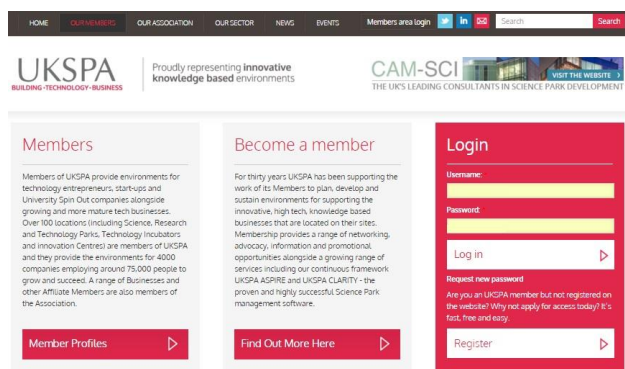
HOME OUR MEMBERS OUR ASSOCIATION OUR SECTOR NEWS EVENTS Members area login in Search Search

UKSPA
BUILDING-TECHNOLOGY-BUSINESS

Proudly representing innovative knowledge based environments

CAM-SCI VISIT THE WEBSITE
THE UK'S LEADING CONSULTANTS IN SCIENCE PARK DEVELOPMENT

Members

Members of UKSPA provide environments for technology entrepreneurs, start-ups and University Spin Out companies alongside growing and more mature tech businesses. Over 100 locations (including Science, Research and Technology Parks, Technology Incubators and Innovation Centres) are members of UKSPA and they provide the environments for 4000 companies employing around 75,000 people to grow and succeed. A range of Businesses and other Affiliate Members are also members of the Association.

Member Profiles

Become a member

For thirty years UKSPA has been supporting the work of its Members to plan, develop and sustain environments for supporting the innovative, high tech, knowledge based businesses that are located on their sites. Membership provides a range of networking, advocacy, information and promotional opportunities alongside a growing range of services including our continuous framework UKSPA ASPIRE and UKSPA CLARITY - the proven and highly successful Science Park management software.

Find Out More Here

Login

Username:

Password:

Log in

Request new password

Are you an UKSPA member but not registered on the website? Why not apply for access today? It's fast, free and easy.

Register